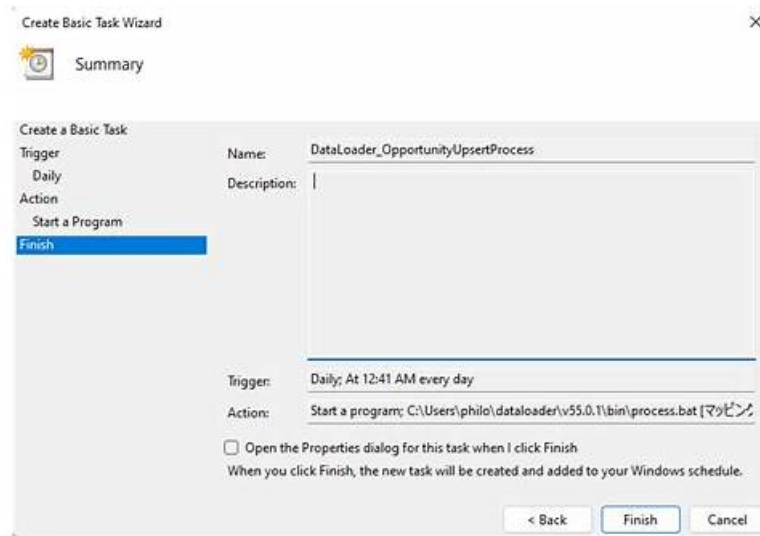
Create Basic Task Wizard

×

Summary

Create a Basic Task
Trigger
Daily
Action
Start a Program
Finish

Name: DataLoader_OpportunityUpsertProcess

Description:

Trigger: Daily; At 12:41 AM every day

Action: Start a program; C:\Users\philo\dataloader\v55.0.1\bin\process.bat [マッピン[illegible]

Open the Properties dialog for this task when I click Finish

When you click Finish, the new task will be created and added to your Windows schedule.

< Back

Finish

Cancel